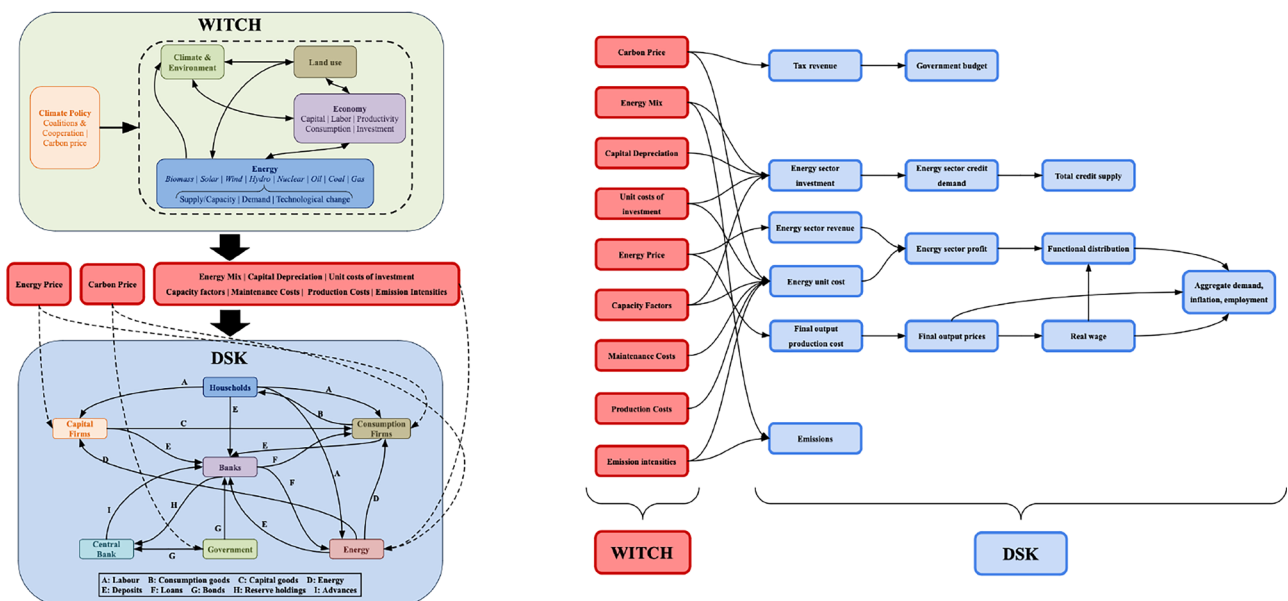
WITCH

Climate Policy
Coalitions & Cooperation | Carbon price

Climate & Environment

Land use

Economy
Capital | Labor | Productivity
Consumption | Investment

Energy
Biomass | Solar | Wind | Hydro | Nuclear | Oil | Coal | Gas
Supply/Capacity | Demand | Technological change

Energy Price

Carbon Price

Energy Mix | Capital Depreciation | Unit costs of investment
Capacity factors | Maintenance Costs | Production Costs | Emission Intensities

DSK

Households

Capital Firms

Consumption Firms

Banks

Central Bank

Government

Energy

A A B C E E E F A F D D I H G G E

A: Labour B: Consumption goods C: Capital goods D: Energy
E: Deposits F: Loans G: Bonds H: Reserve holdings I: Advances

Carbon Price

Energy Mix

Capital Depreciation

Unit costs of investment

Energy Price

Capacity Factors

Maintenance Costs

Production Costs

Emission intensities

Tax revenue

Government budget

Energy sector investment

Energy sector credit demand

Total credit supply

Energy sector revenue

Energy sector profit

Functional distribution

Energy unit cost

Aggregate demand, inflation, employment

Final output production cost

Final output prices

Real wage

Emissions

WITCH

DSK